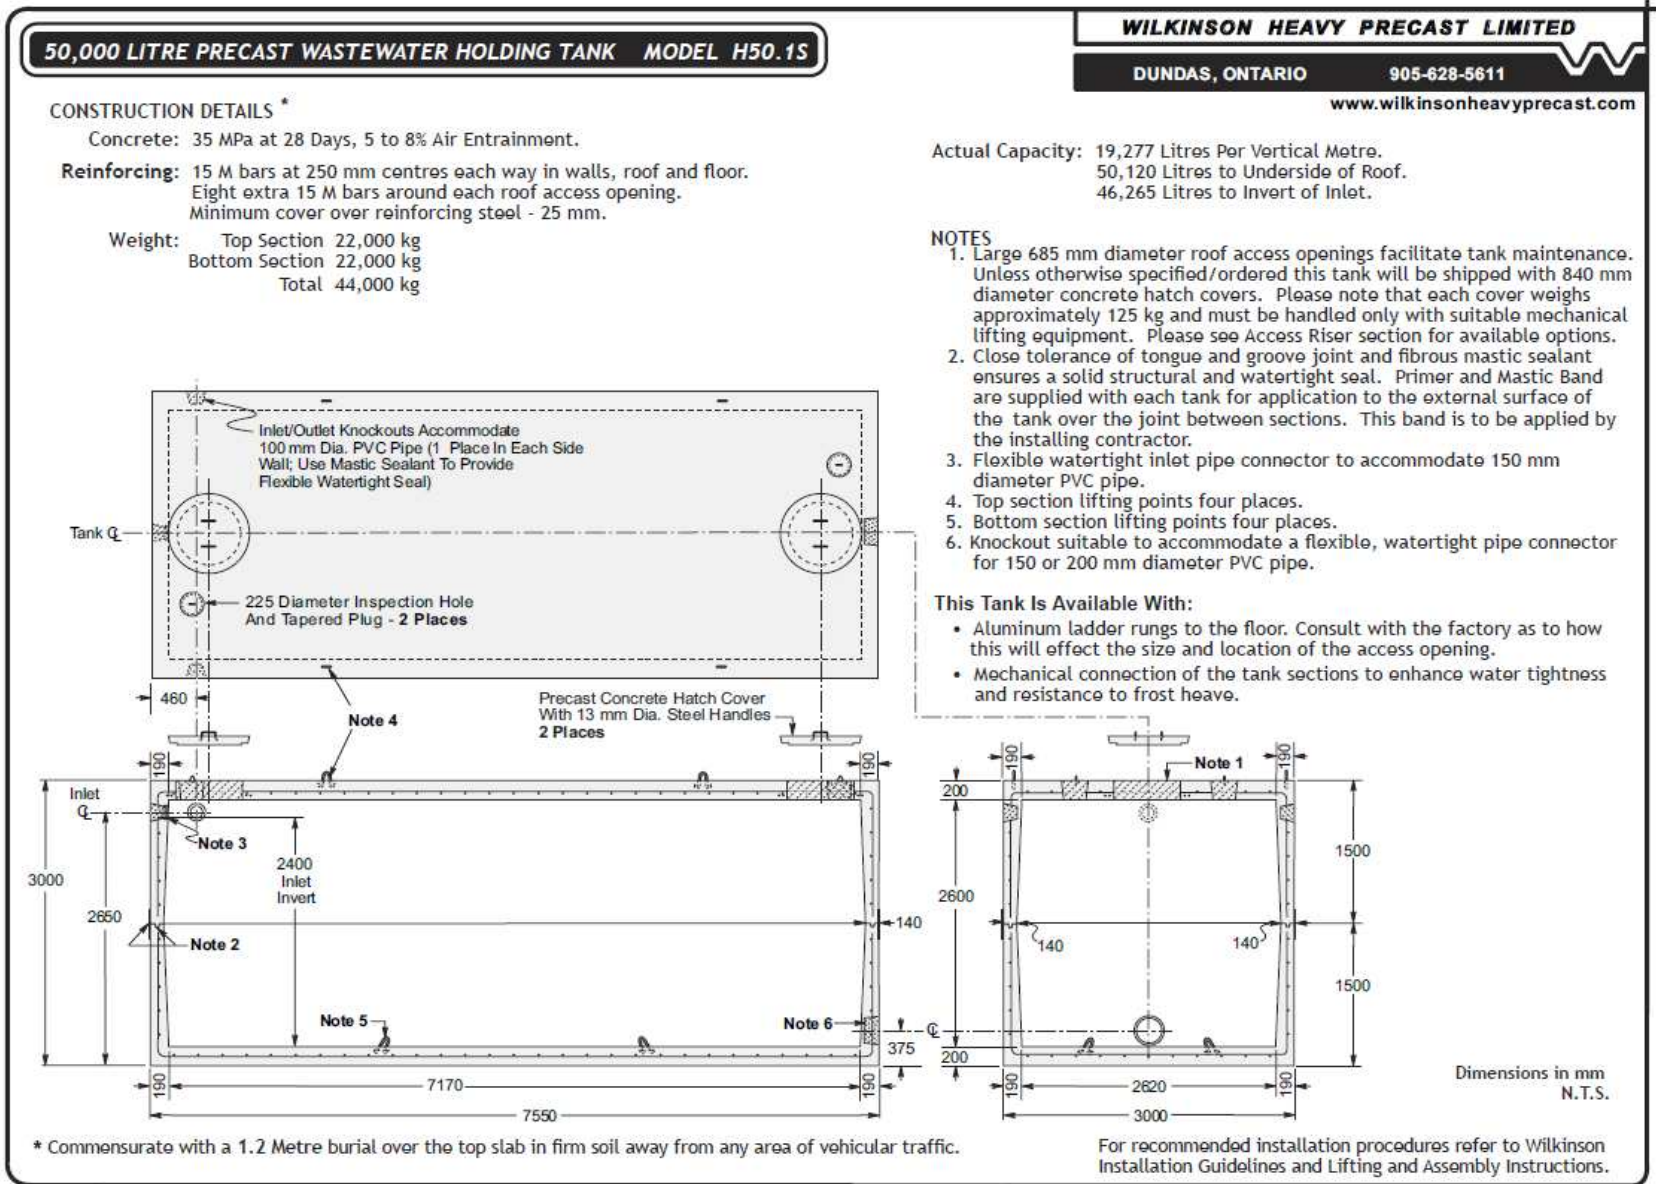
50,000 LITRE PRECAST WASTEWATER HOLDING TANK MODEL H50.1S

WILKINSON HEAVY PRECAST LIMITED
DUNDAS, ONTARIO 905-628-5611
www.wilkinsonheavyprecast.com

CONSTRUCTION DETAILS *
Concrete: 35 MPa at 28 Days, 5 to 8% Air Entrainment.
Reinforcing: 15 M bars at 250 mm centres each way in walls, roof and floor. Eight extra 15 M bars around each roof access opening. Minimum cover over reinforcing steel - 25 mm.
Weight: Top Section 22,000 kg
Bottom Section 22,000 kg
Total 44,000 kg

Actual Capacity: 19,277 Litres Per Vertical Metre.
50,120 Litres to Underside of Roof.
46,265 Litres to Invert of Inlet.

NOTES
1. Large 685 mm diameter roof access openings facilitate tank maintenance. Unless otherwise specified/ordered this tank will be shipped with 840 mm diameter concrete hatch covers. Please note that each cover weighs approximately 125 kg and must be handled only with suitable mechanical lifting equipment. Please see Access Riser section for available options.
2. Close tolerance of tongue and groove joint and fibrous mastic sealant ensures a solid structural and watertight seal. Primer and Mastic Band are supplied with each tank for application to the external surface of the tank over the joint between sections. This band is to be applied by the installing contractor.
3. Flexible watertight inlet pipe connector to accommodate 150 mm diameter PVC pipe.
4. Top section lifting points four places.
5. Bottom section lifting points four places.
6. Knockout suitable to accommodate a flexible, watertight pipe connector for 150 or 200 mm diameter PVC pipe.

This Tank Is Available With:
• Aluminum ladder rungs to the floor. Consult with the factory as to how this will effect the size and location of the access opening.
• Mechanical connection of the tank sections to enhance water tightness and resistance to frost heave.

Inlet/Outlet Knockouts Accommodate 100 mm Dia. PVC Pipe (1 Place In Each Side Wall; Use Mastic Sealant To Provide Flexible Watertight Seal)
Tank ℄
225 Diameter Inspection Hole And Tapered Plug - 2 Places
460
Note 4
Precast Concrete Hatch Cover With 13 mm Dia. Steel Handles 2 Places
190 190 190 190
Inlet ℄
Note 3
3000
2650
2400 Inlet Invert
Note 2
140
Note 5
Note 6
℄
375
7170
7550
Note 1
200
2600
1500
1500
140 140
200
2620
3000
Dimensions in mm
N.T.S.

* Commensurate with a 1.2 Metre burial over the top slab in firm soil away from any area of vehicular traffic.

For recommended installation procedures refer to Wilkinson Installation Guidelines and Lifting and Assembly Instructions.